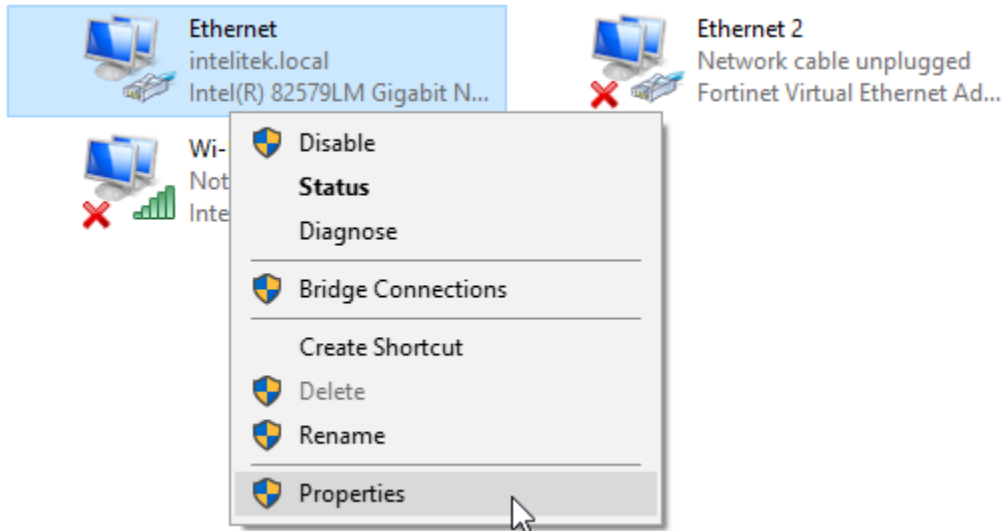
Ethernet
intelitek.local
Intel(R) 82579LM Gigabit N...

Ethernet 2
Network cable unplugged
Fortinet Virtual Ethernet Ad...

Wi-
Not
Inte

Disable
Status
Diagnose
Bridge Connections
Create Shortcut
Delete
Rename
Properties